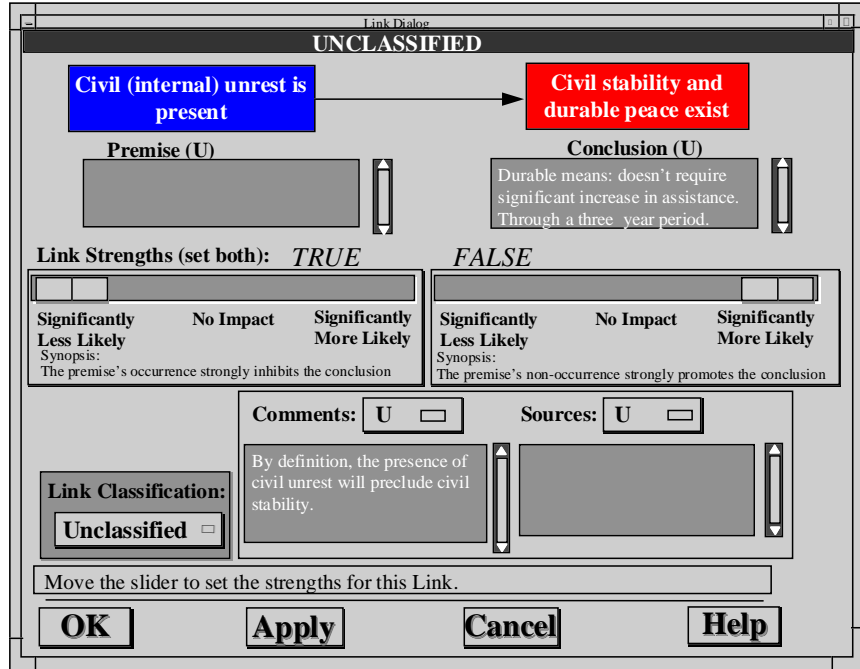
Link Dialog

UNCLASSIFIED

Civil (internal) unrest is present

Civil stability and durable peace exist

Premise (U)

Conclusion (U)

Durable means: doesn't require significant increase in assistance. Through a three year period.

Link Strengths (set both): TRUE FALSE

Significantly Less Likely
No Impact
Significantly More Likely
Synopsis:
The premise's occurrence strongly inhibits the conclusion

Significantly Less Likely
No Impact
Significantly More Likely
Synopsis:
The premise's non-occurrence strongly promotes the conclusion

Comments: U

Sources: U

By definition, the presence of civil unrest will preclude civil stability.

Link Classification:

Unclassified

Move the slider to set the strengths for this Link.

OK

Apply

Cancel

Help